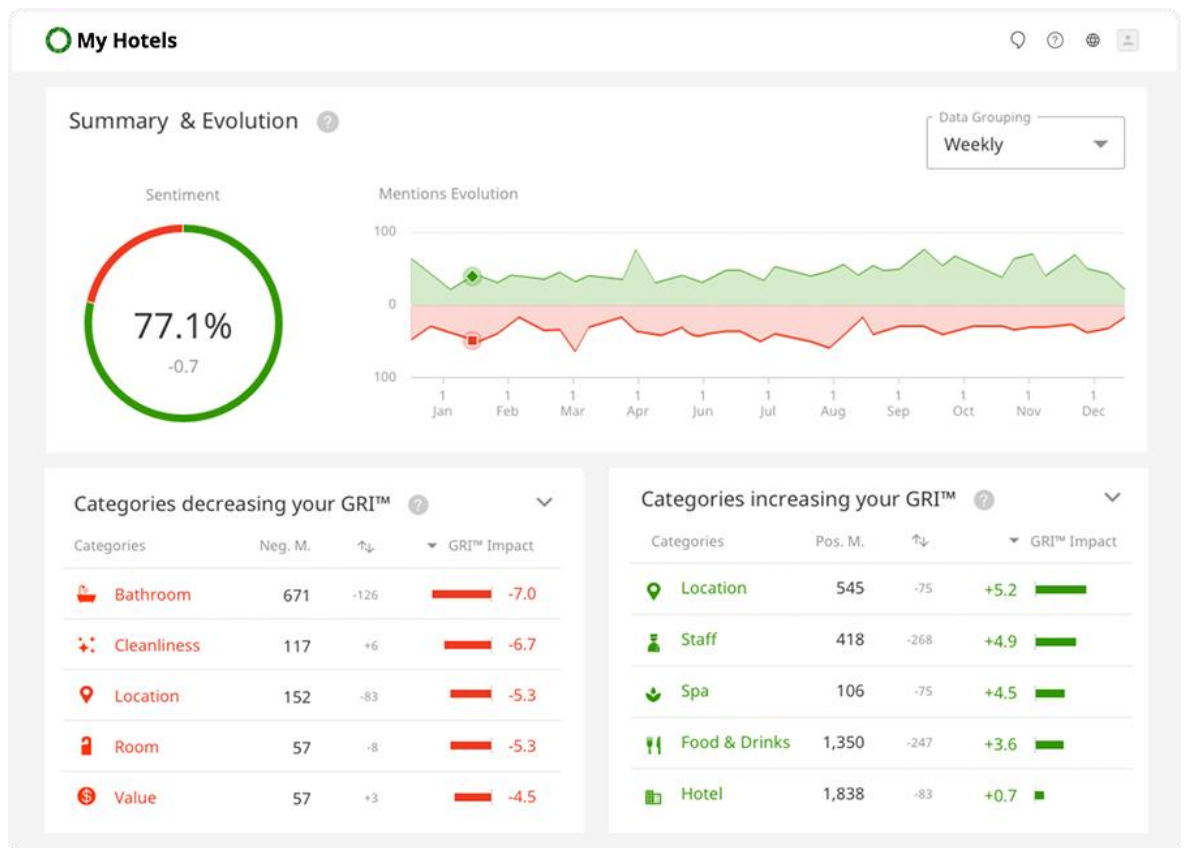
My Hotels

Summary & Evolution

Data Grouping
Weekly

Sentiment

77.1%
-0.7

Mentions Evolution

100
0
100

1 Jan
1 Feb
1 Mar
1 Apr
1 Jun
1 Jul
1 Aug
1 Sep
1 Oct
1 Nov
1 Dec

Categories decreasing your GRI™

| Categories | Neg. M. | ↑↓ | GRI™ Impact |
|---|---|---|---|
| Bathroom | 671 | -126 | -7.0 |
| Cleanliness | 117 | +6 | -6.7 |
| Location | 152 | -83 | -5.3 |
| Room | 57 | -8 | -5.3 |
| Value | 57 | +3 | -4.5 |

Categories increasing your GRI™

| Categories | Pos. M. | ↑↓ | GRI™ Impact |
|---|---|---|---|
| Location | 545 | -75 | +5.2 |
| Staff | 418 | -268 | +4.9 |
| Spa | 106 | -75 | +4.5 |
| Food & Drinks | 1,350 | -247 | +3.6 |
| Hotel | 1,838 | -83 | +0.7 |